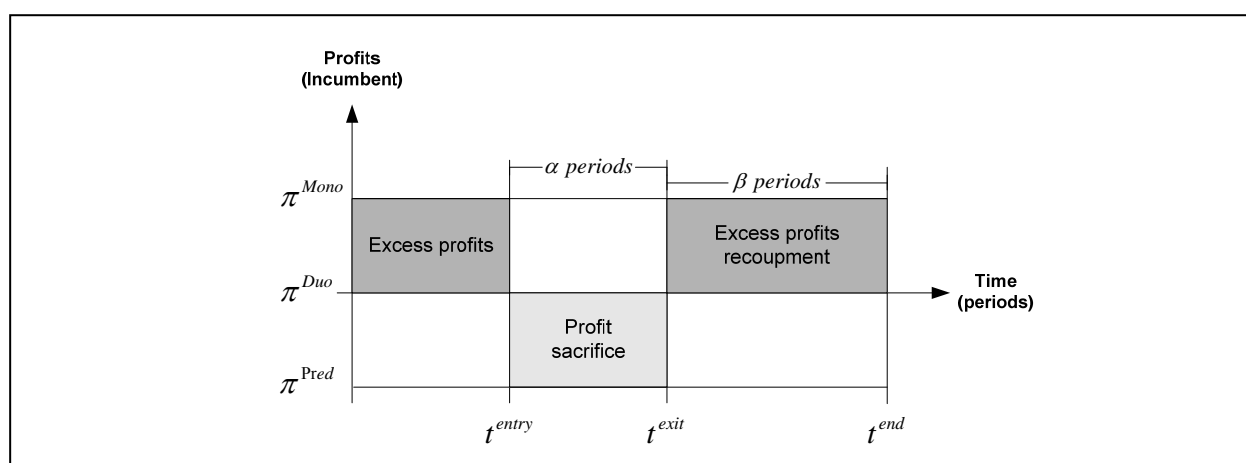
Profits (Incumbent)

$\alpha$ periods

$\beta$ periods

$\pi^{Mono}$

Excess profits

Excess profits recoupment

$\pi^{Duo}$

Time (periods)

Profit sacrifice

$\pi^{Pred}$

$t^{entry}$

$t^{exit}$

$t^{end}$